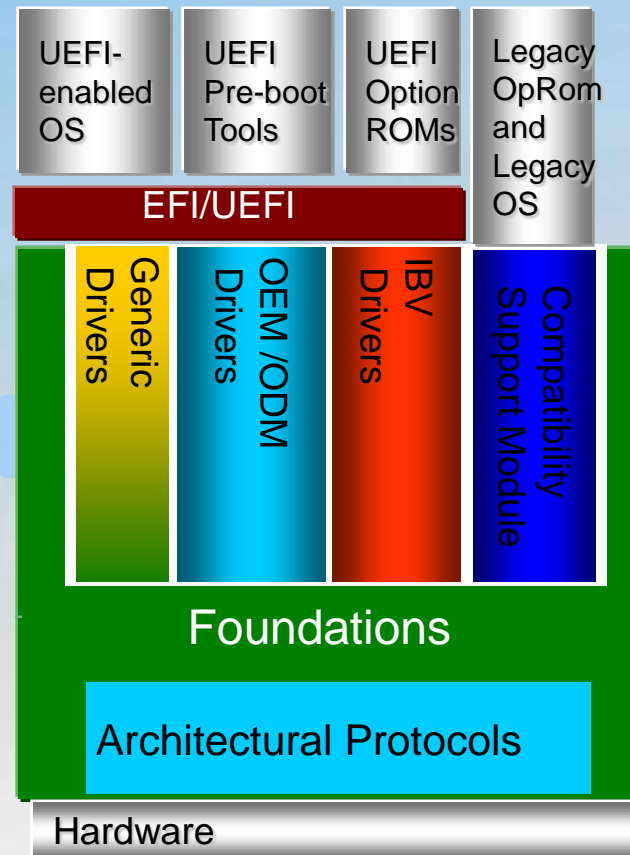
UEFI-enabled OS

UEFI Pre-boot Tools

UEFI Option ROMs

Legacy OpRom and Legacy OS

EFI/UEFI

Generic Drivers

OEM /ODM Drivers

IBV Drivers

Compatibility Support Module

Foundations

Architectural Protocols

Hardware